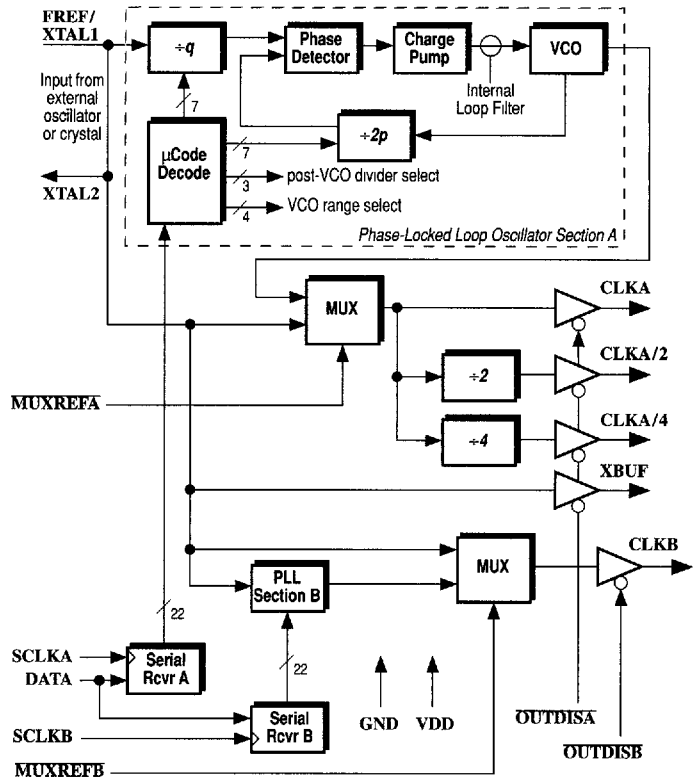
FREF/ XTAL1

Input from external oscillator or crystal

XTAL2

$\div q$

7

Phase Detector

Charge Pump

VCO

Internal Loop Filter

µCode Decode

7

$\div 2p$

3

post-VCO divider select

4

VCO range select

Phase-Locked Loop Oscillator Section A

MUX

CLKA

$\div 2$

CLKA/2

$\overline{\text{MUXREFA}}$

$\div 4$

CLKA/4

XBUF

MUX

CLKB

PLL Section B

22

22

SCLKA

DATA

Serial Rcvr A

Serial Rcvr B

SCLKB

GND

VDD

$\overline{\text{OUTDISA}}$

$\overline{\text{OUTDISB}}$

$\overline{\text{MUXREFB}}$